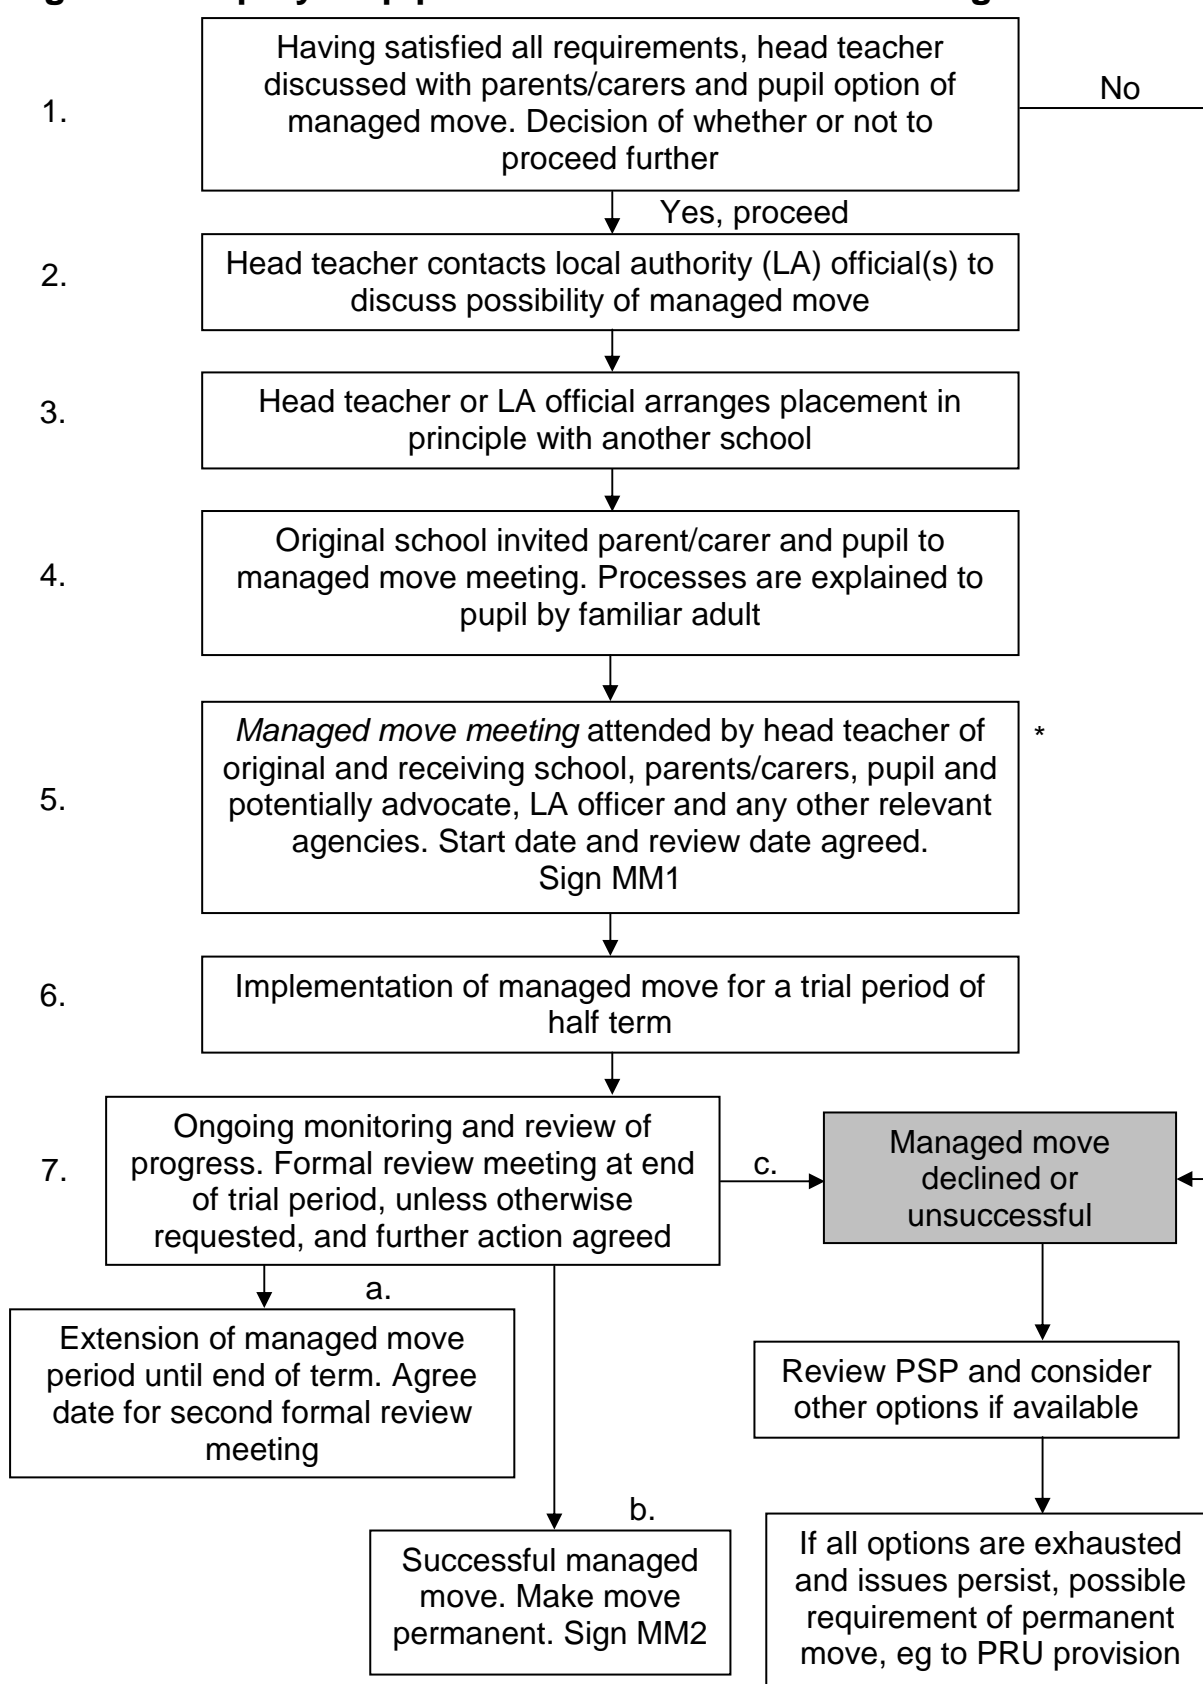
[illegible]

1. Having satisfied all requirements, head teacher discussed with parents/carers and pupil option of managed move. Decision of whether or not to proceed further

No

Yes, proceed

2. Head teacher contacts local authority (LA) official(s) to discuss possibility of managed move

3. Head teacher or LA official arranges placement in principle with another school

4. Original school invited parent/carer and pupil to managed move meeting. Processes are explained to pupil by familiar adult

5. *Managed move meeting* attended by head teacher of original and receiving school, parents/carers, pupil and potentially advocate, LA officer and any other relevant agencies. Start date and review date agreed. Sign MM1

*

6. Implementation of managed move for a trial period of half term

7. Ongoing monitoring and review of progress. Formal review meeting at end of trial period, unless otherwise requested, and further action agreed

c.

Managed move declined or unsuccessful

a.

Extension of managed move period until end of term. Agree date for second formal review meeting

Review PSP and consider other options if available

b.

Successful managed move. Make move permanent. Sign MM2

If all options are exhausted and issues persist, possible requirement of permanent move, eg to PRU provision